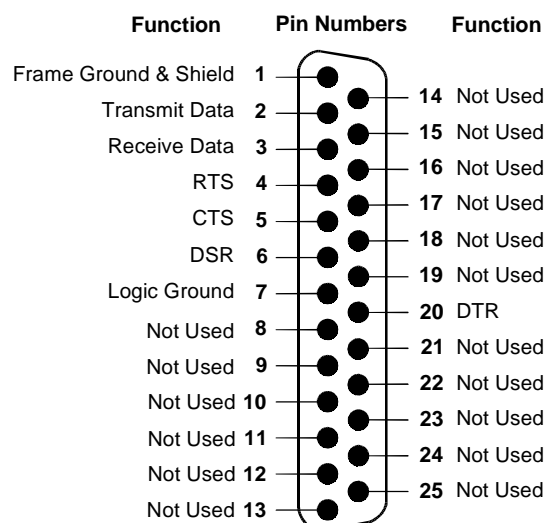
Function | Pin Numbers | Function

Frame Ground & Shield 1
Transmit Data 2
Receive Data 3
RTS 4
CTS 5
DSR 6
Logic Ground 7
Not Used 8
Not Used 9
Not Used 10
Not Used 11
Not Used 12
Not Used 13

14 Not Used
15 Not Used
16 Not Used
17 Not Used
18 Not Used
19 Not Used
20 DTR
21 Not Used
22 Not Used
23 Not Used
24 Not Used
25 Not Used